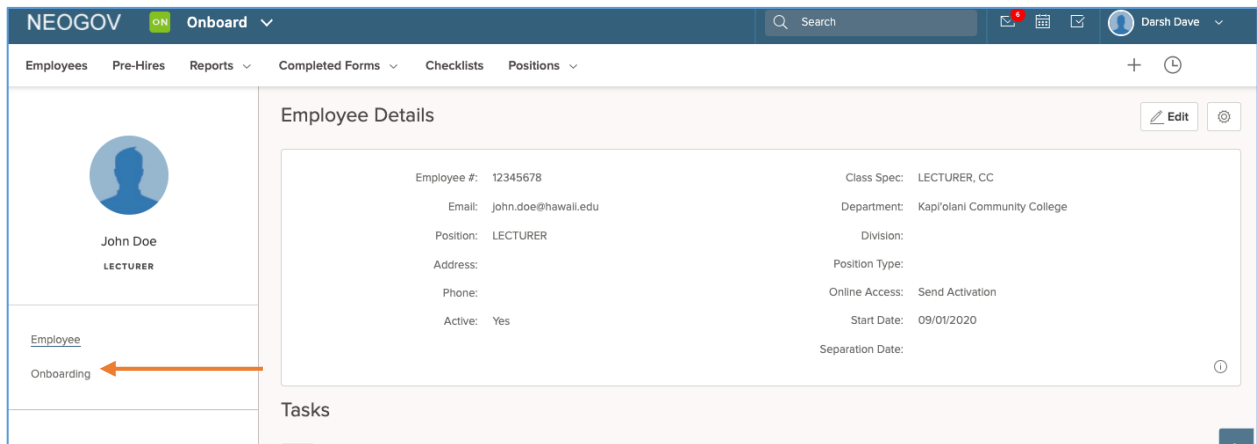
NEOGOV ON Onboard

Search

6

Darsh Dave

Employees Pre-Hires Reports Completed Forms Checklists Positions

+

John Doe

LECTURER

Employee

Onboarding

Employee Details

Edit

Employee #: 12345678

Email: john.doe@hawaii.edu

Position: LECTURER

Address:

Phone:

Active: Yes

Class Spec: LECTURER, CC

Department: Kapi'olani Community College

Division:

Position Type:

Online Access: Send Activation

Start Date: 09/01/2020

Separation Date:

Tasks